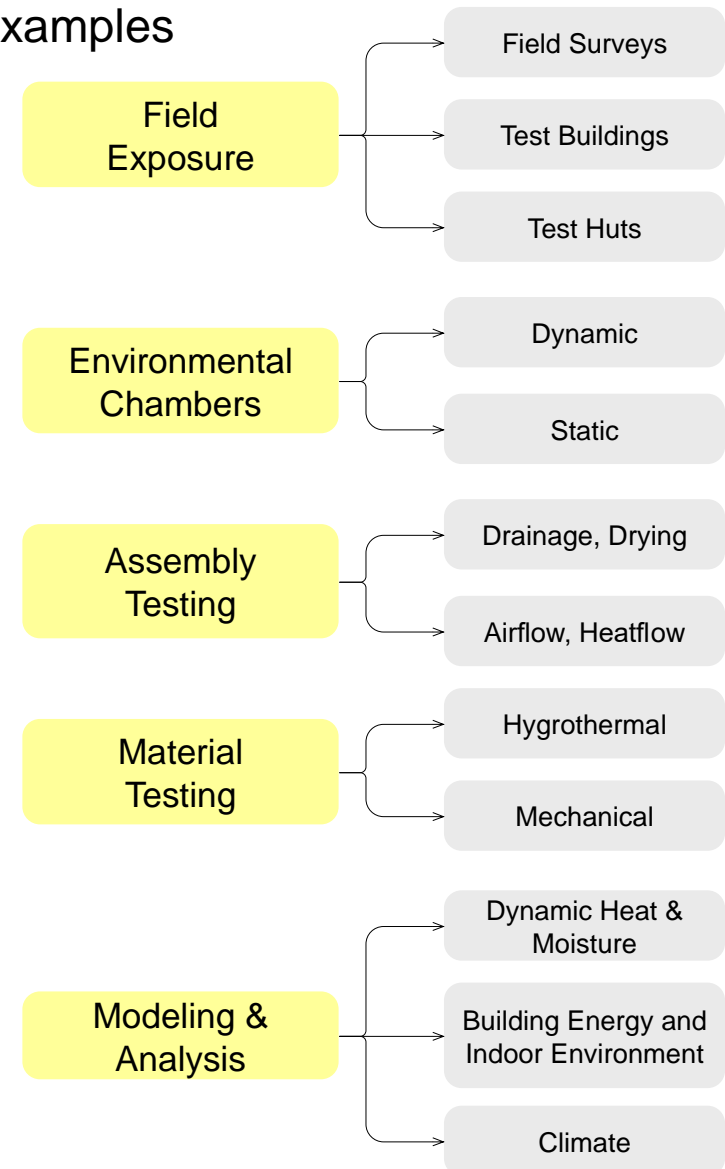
xamples

Field Exposure

Field Surveys

Test Buildings

Test Huts

Environmental Chambers

Dynamic

Static

Assembly Testing

Drainage, Drying

Airflow, Heatflow

Material Testing

Hygrothermal

Mechanical

Modeling & Analysis

Dynamic Heat & Moisture

Building Energy and Indoor Environment

Climate